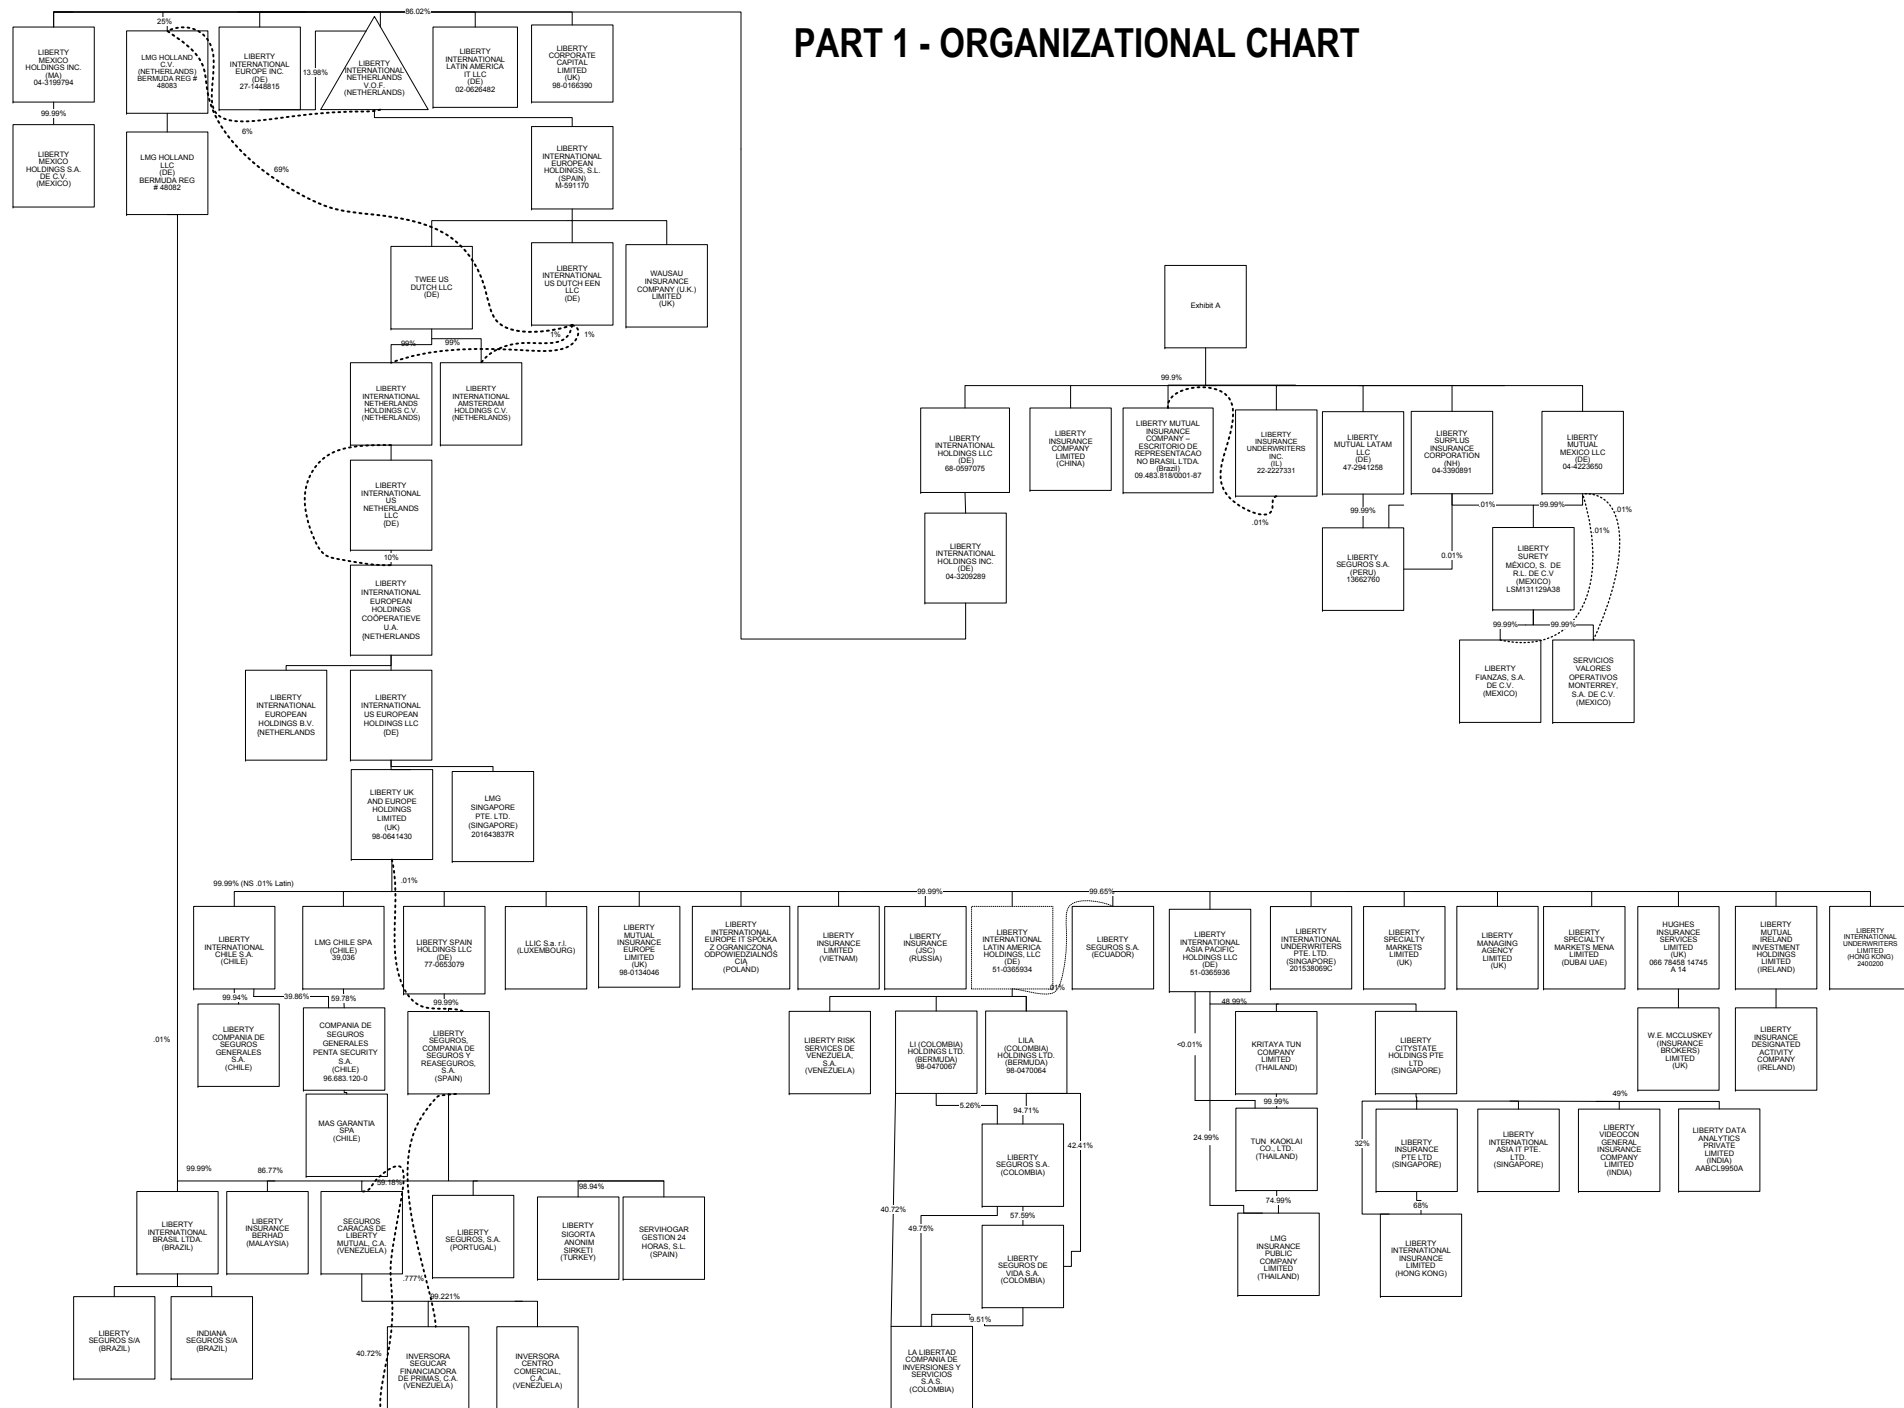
PART 1 - ORGANIZATIONAL CHART

86.02%

25%

LIBERTY MEXICO HOLDINGS INC. (MA) 04-3199794

99.99%

LIBERTY MEXICO HOLDINGS S.A. DE C.V. (MEXICO)

LMG HOLLAND C.V. (NETHERLANDS) BERMUDA REG # 48083

LMG HOLLAND LLC (DE) BERMUDA REG # 48082

LIBERTY INTERNATIONAL EUROPE INC. (DE) 27-1448815

13.98%

LIBERTY INTERNATIONAL NETHERLANDS V.O.F. (NETHERLANDS)

LIBERTY INTERNATIONAL LATIN AMERICA IT LLC (DE) 02-0626482

LIBERTY CORPORATE CAPITAL LIMITED (UK) 98-0166390

6%

69%

LIBERTY INTERNATIONAL EUROPEAN HOLDINGS, S.L. (SPAIN) M-591170

TWEE US DUTCH LLC (DE)

LIBERTY INTERNATIONAL US DUTCH EEN LLC (DE)

WAUSAU INSURANCE COMPANY (U.K.) LIMITED (UK)

1%

1%

99%

99%

LIBERTY INTERNATIONAL NETHERLANDS HOLDINGS C.V. (NETHERLANDS)

LIBERTY INTERNATIONAL AMSTERDAM HOLDINGS C.V. (NETHERLANDS)

LIBERTY INTERNATIONAL US NETHERLANDS LLC (DE)

10%

LIBERTY INTERNATIONAL EUROPEAN HOLDINGS COÖPERATIEVE U.A. (NETHERLANDS

LIBERTY INTERNATIONAL EUROPEAN HOLDINGS B.V. (NETHERLANDS

LIBERTY INTERNATIONAL US EUROPEAN HOLDINGS LLC (DE)

LIBERTY UK AND EUROPE HOLDINGS LIMITED (UK) 98-0641430

LMG SINGAPORE PTE. LTD. (SINGAPORE) 201643837R

Exhibit A

99.9%

LIBERTY INTERNATIONAL HOLDINGS LLC (DE) 68-0597075

LIBERTY INTERNATIONAL HOLDINGS INC. (DE) 04-3209289

LIBERTY INSURANCE COMPANY LIMITED (CHINA)

LIBERTY MUTUAL INSURANCE COMPANY – ESCRITORIO DE REPRESENTACAO NO BRASIL LTDA. (Brazil) 09.483.818/0001-87

LIBERTY INSURANCE UNDERWRITERS INC. (IL) 22-2227331

.01%

LIBERTY MUTUAL LATAM LLC (DE) 47-2941258

99.99%

LIBERTY SEGUROS S.A. (PERU) 13662760

LIBERTY SURPLUS INSURANCE CORPORATION (NH) 04-3390891

0.01%

LIBERTY MUTUAL MEXICO LLC (DE) 04-4223650

.01%

99.99%

.01%

.01%

LIBERTY SURETY MÉXICO, S. DE R.L. DE C.V (MEXICO) LSM131129A38

99.99%

99.99%

LIBERTY FIANZAS, S.A. DE C.V (MEXICO)

SERVICIOS VALORES OPERATIVOS MONTERREY, S.A. DE C.V. (MEXICO)

99.99% (NS .01% Latin)

.01%

99.99%

99.65%

LIBERTY INTERNATIONAL CHILE S.A. (CHILE)

LMG CHILE SPA (CHILE) 39,036

LIBERTY SPAIN HOLDINGS LLC (DE) 77-0653079

LLIC S.a. r.l. (LUXEMBOURG)

LIBERTY MUTUAL INSURANCE EUROPE LIMITED (UK) 98-0134046

LIBERTY INTERNATIONAL EUROPE IT SPÓLKA Z OGRANICZONA ODPOWIEDZIALNOS CIA (POLAND)

LIBERTY INSURANCE LIMITED (VIETNAM)

LIBERTY INSURANCE (JSC) (RUSSIA)

LIBERTY INTERNATIONAL LATIN AMERICA HOLDINGS, LLC (DE) 51-0365934

LIBERTY SEGUROS S.A. (ECUADOR)

LIBERTY INTERNATIONAL ASIA PACIFIC HOLDINGS LLC (DE) 51-0365936

LIBERTY INTERNATIONAL UNDERWRITERS PTE. LTD. (SINGAPORE) 201538069C

LIBERTY SPECIALTY MARKETS LIMITED (UK)

LIBERTY MANAGING AGENCY LIMITED (UK)

LIBERTY SPECIALTY MARKETS MENA LIMITED (DUBAI UAE)

HUGHES INSURANCE SERVICES LIMITED (UK) 066 78458 14745 A 14

LIBERTY MUTUAL IRELAND INVESTMENT HOLDINGS LIMITED (IRELAND)

LIBERTY INTERNATIONAL UNDERWRITERS LIMITED (HONG KONG) 2400200

99.94%

39.86%

59.78%

99.99%

LIBERTY COMPANIA DE SEGUROS GENERALES S.A. (CHILE)

COMPANIA DE SEGUROS GENERALES PENTA SECURITY S.A. (CHILE) 96.683.120-0

LIBERTY SEGUROS, COMPANIA DE SEGUROS Y REASEGUROS, S.A. (SPAIN)

MAS GARANTIA SPA (CHILE)

.01%

LIBERTY RISK SERVICES DE VENEZUELA, S.A. (VENEZUELA)

LI (COLOMBIA) HOLDINGS LTD. (BERMUDA) 98-0470067

LILA (COLOMBIA) HOLDINGS LTD. (BERMUDA) 98-0470064

.01%

5.26%

94.71%

42.41%

LIBERTY SEGUROS S.A. (COLOMBIA)

40.72%

49.75%

57.59%

LIBERTY SEGUROS DE VIDA S.A. (COLOMBIA)

9.51%

LA LIBERTAD COMPANIA DE INVERSIONES Y SERVICIOS S.A.S. (COLOMBIA)

48.99%

<0.01%

KRITAYA TUN COMPANY LIMITED (THAILAND)

99.99%

TUN KAOKLAI CO., LTD. (THAILAND)

24.99%

74.99%

LMG INSURANCE PUBLIC COMPANY LIMITED (THAILAND)

LIBERTY CITYSTATE HOLDINGS PTE LTD (SINGAPORE)

49%

32%

LIBERTY INSURANCE PTE LTD (SINGAPORE)

68%

LIBERTY INTERNATIONAL INSURANCE LIMITED (HONG KONG)

LIBERTY INTERNATIONAL ASIA IT PTE. LTD. (SINGAPORE)

LIBERTY VIDEOCON GENERAL INSURANCE COMPANY LIMITED (INDIA)

LIBERTY DATA ANALYTICS PRIVATE LIMITED (INDIA) AABCL9950A

W.E. MCCLUSKEY (INSURANCE BROKERS) LIMITED (UK)

LIBERTY INSURANCE DESIGNATED ACTIVITY COMPANY (IRELAND)

99.99%

86.77%

59.18%

98.94%

LIBERTY INTERNATIONAL BRASIL LTDA. (BRAZIL)

LIBERTY INSURANCE BERHAD (MALAYSIA)

SEGUROS CARACAS DE LIBERTY MUTUAL, C.A. (VENEZUELA)

LIBERTY SEGUROS, S.A. (PORTUGAL)

LIBERTY SIGORTA ANONIM SIRKETI (TURKEY)

SERVIHOGAR GESTION 24 HORAS, S.L. (SPAIN)

.777%

99.221%

40.72%

LIBERTY SEGUROS S/A (BRAZIL)

INDIANA SEGUROS S/A (BRAZIL)

INVERSORA SEGUCAR FINANCIADORA DE PRIMAS, C.A. (VENEZUELA)

INVERSORA CENTRO COMERCIAL, C.A. (VENEZUELA)